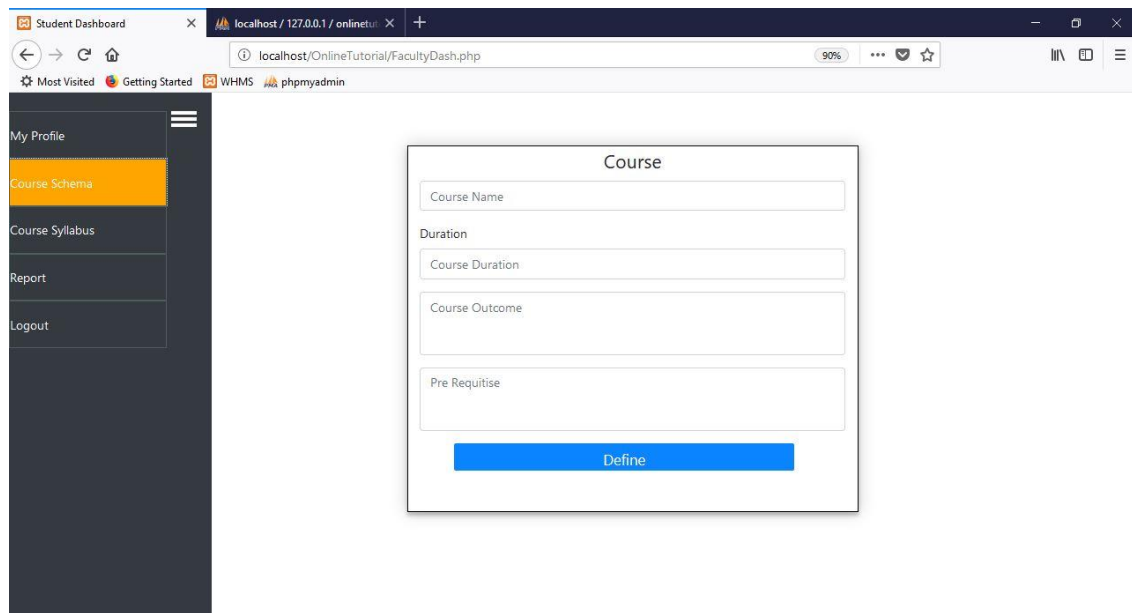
Student Dashboard
localhost / 127.0.0.1 / onlinetut
localhost/OnlineTutorial/FacultyDash.php
90%
Most Visited
Getting Started
WHMS
phpmyadmin

My Profile
Course Schema
Course Syllabus
Report
Logout

Course
Course Name
Duration
Course Duration
Course Outcome
Pre Requitise
Define